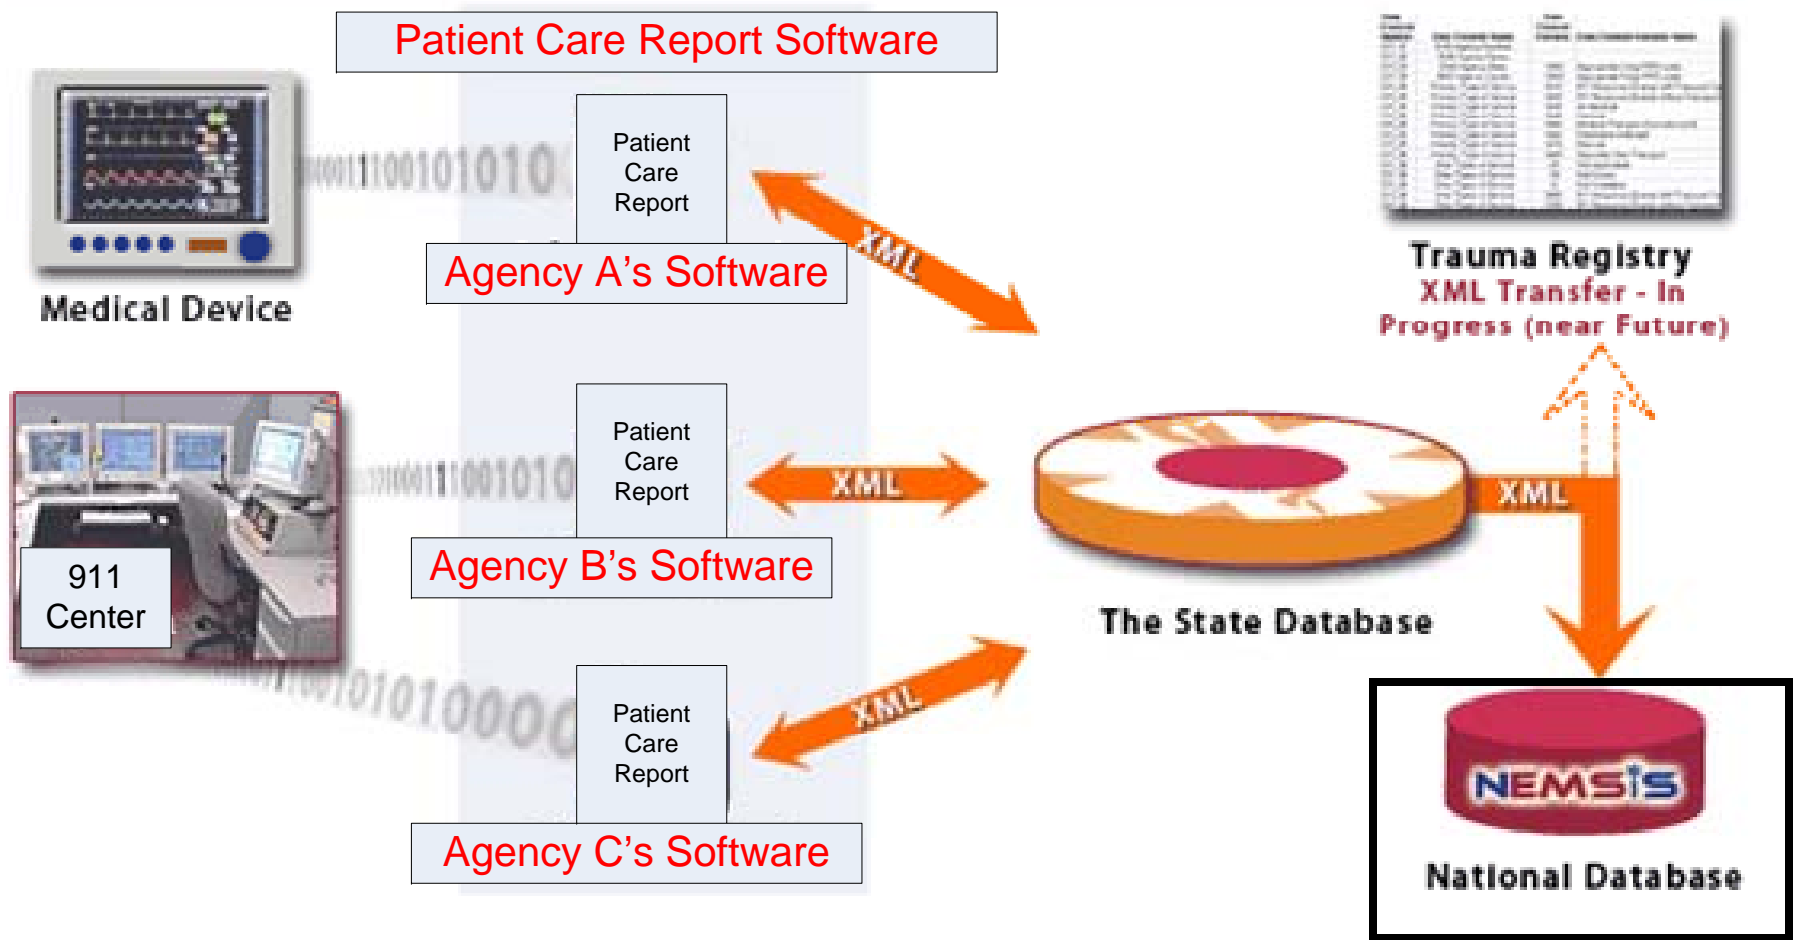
Patient Care Report Software

Medical Device

1100101010

Patient Care Report

Agency A's Software

XML

Trauma Registry
XML Transfer - In Progress (near Future)

911 Center

11001010

Patient Care Report

XML

Agency B's Software

XML

The State Database

010100000

Patient Care Report

XML

Agency C's Software

NEMSIS

National Database